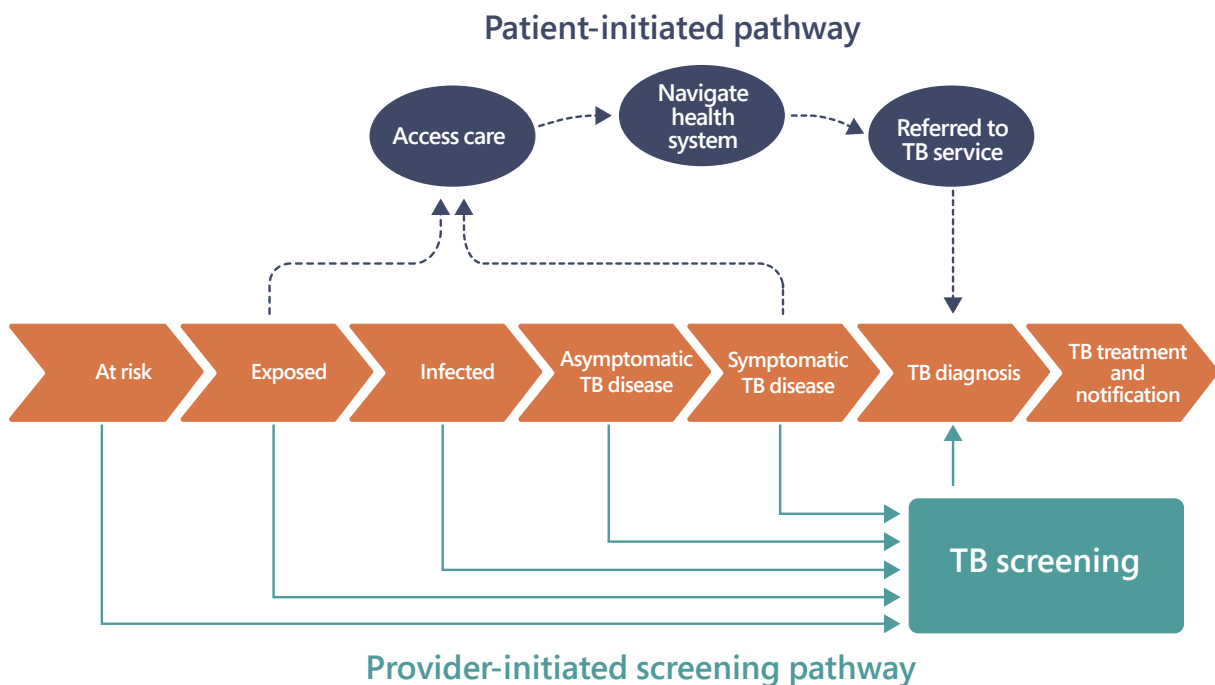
Patient-initiated pathway

Access care

Navigate health system

Referred to TB service

At risk

Exposed

Infected

Asymptomatic TB disease

Symptomatic TB disease

TB diagnosis

TB treatment and notification

TB screening

Provider-initiated screening pathway